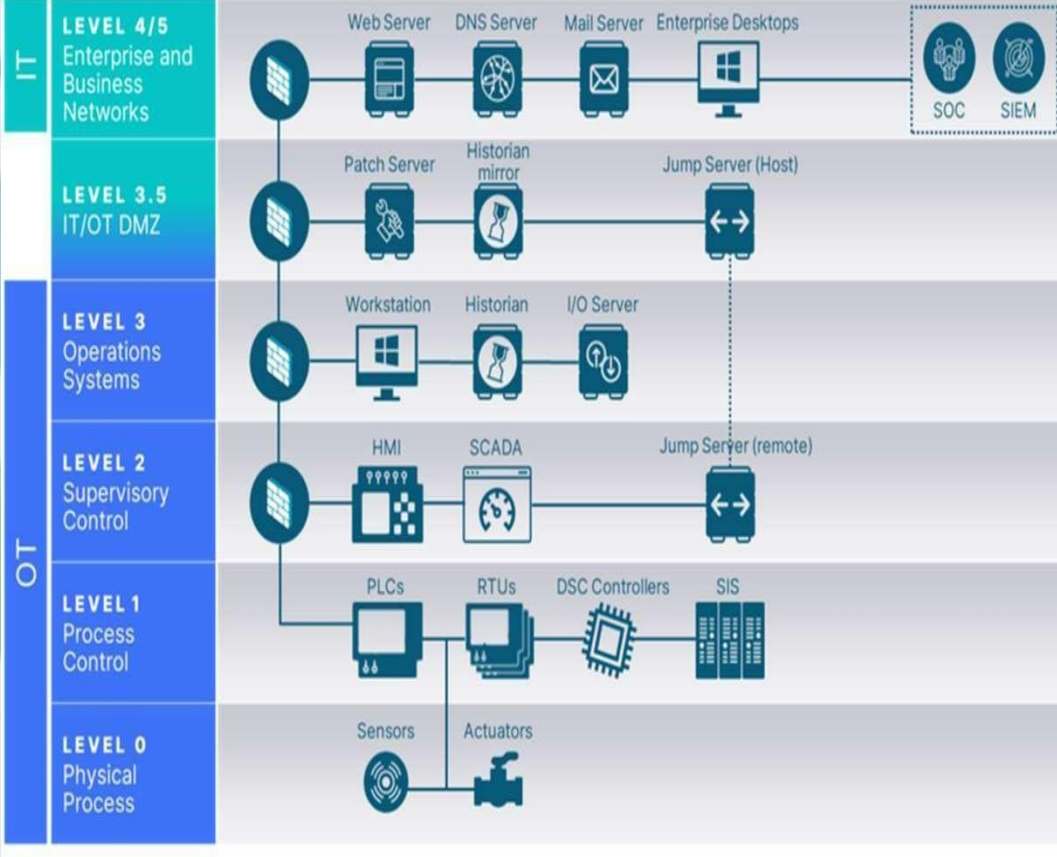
IT

LEVEL 4/5
Enterprise and Business Networks

Web Server
DNS Server
Mail Server
Enterprise Desktops
SOC
SIEM

LEVEL 3.5
IT/OT DMZ

Patch Server
Historian mirror
Jump Server (Host)

OT

LEVEL 3
Operations Systems

Workstation
Historian
I/O Server

LEVEL 2
Supervisory Control

HMI
SCADA
Jump Server (remote)

LEVEL 1
Process Control

PLCs
RTUs
DSC Controllers
SIS

LEVEL 0
Physical Process

Sensors
Actuators